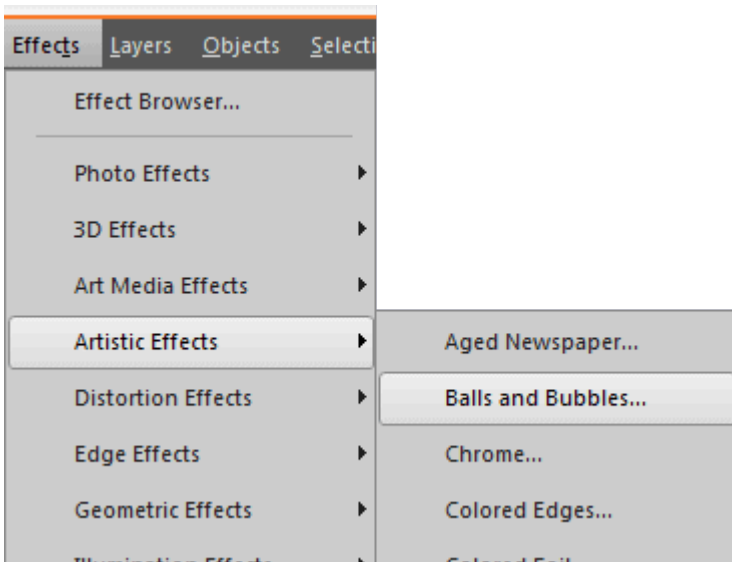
Effects Layers Objects Selecti

Effect Browser...

Photo Effects

3D Effects

Art Media Effects

Artistic Effects

Distortion Effects

Edge Effects

Geometric Effects

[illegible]

Aged Newspaper...

Balls and Bubbles...

Chrome...

Colored Edges...

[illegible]